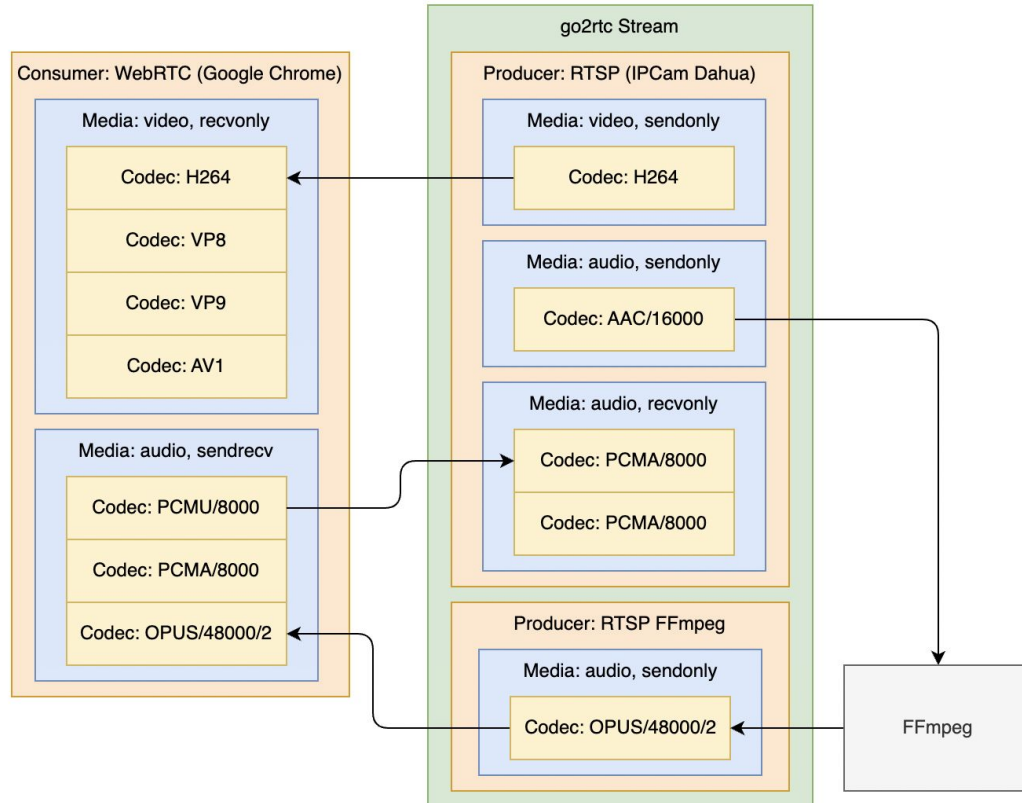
go2rtc Stream

Consumer: WebRTC (Google Chrome)

Media: video, recvonly

Codec: H264

Codec: VP8

Codec: VP9

Codec: AV1

Media: audio, sendrecv

Codec: PCMU/8000

Codec: PCMA/8000

Codec: OPUS/48000/2

Producer: RTSP (IPCam Dahua)

Media: video, sendonly

Codec: H264

Media: audio, sendonly

Codec: AAC/16000

Media: audio, recvonly

Codec: PCMA/8000

Codec: PCMA/8000

Producer: RTSP FFmpeg

Media: audio, sendonly

Codec: OPUS/48000/2

FFmpeg